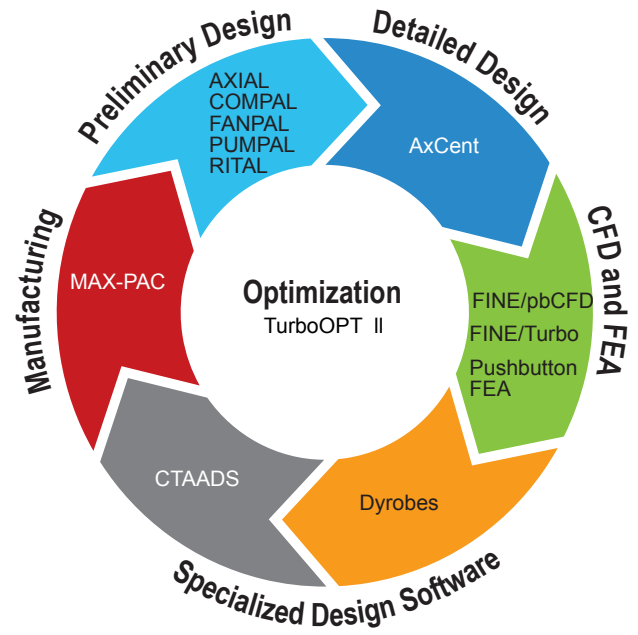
Preliminary Design

AXIAL
COMPAL
FANPAL
PUMPAL
RITAL

Detailed Design

AxCent

CFD and FEA

FINE/pbCFD
FINE/Turbo
Pushbutton FEA

Dyrobes

Specialized Design Software

CTAADS

Manufacturing

MAX-PAC

Optimization
TurboOPT II